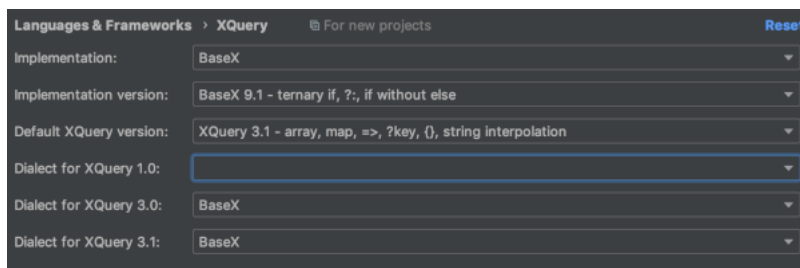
Languages & Frameworks › XQuery For new projects Rese

| | |
|---|---|
| Implementation: | BaseX |
| Implementation version: | BaseX 9.1 - ternary if, ?:, if without else |
| Default XQuery version: | XQuery 3.1 - array, map, =>, ?key, {}, string interpolation |
| Dialect for XQuery 1.0: | |
| Dialect for XQuery 3.0: | BaseX |
| Dialect for XQuery 3.1: | BaseX |